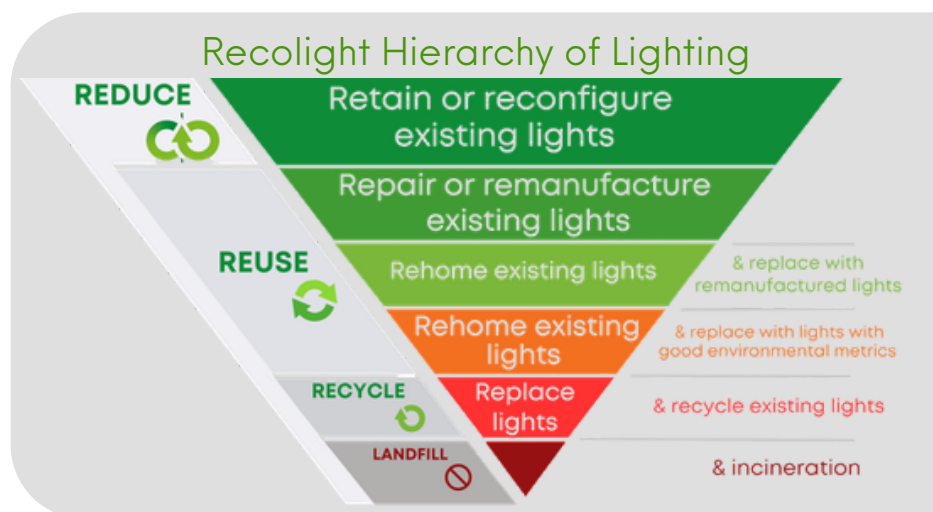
Recolight Hierarchy of Lighting

REDUCE

Retain or reconfigure existing lights

Repair or remanufacture existing lights

REUSE

Rehome existing lights

& replace with remanufactured lights

Rehome existing lights

& replace with lights with good environmental metrics

RECYCLE

Replace lights

& recycle existing lights

LANDFILL

& incineration